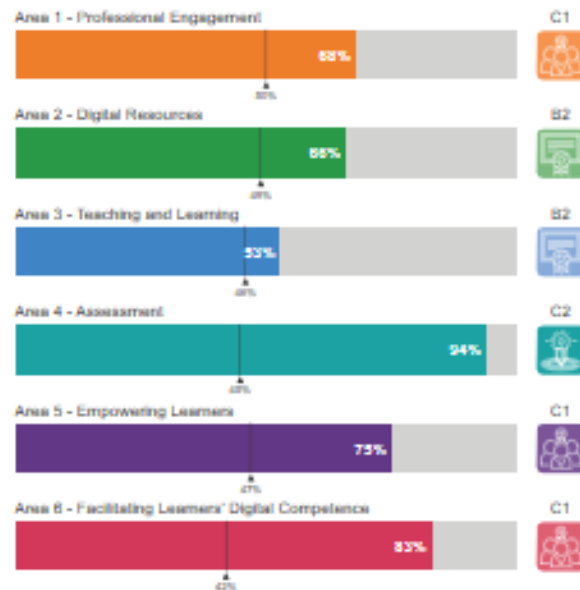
Area 1 - Professional Engagement

68%

50%

C1

Area 2 - Digital Resources

66%

49%

B2

Area 3 - Teaching and Learning

53%

46%

B2

Area 4 - Assessment

94%

43%

C2

Area 5 - Empowering Learners

75%

47%

C1

Area 6 - Facilitating Learners' Digital Competence

83%

42%

C1